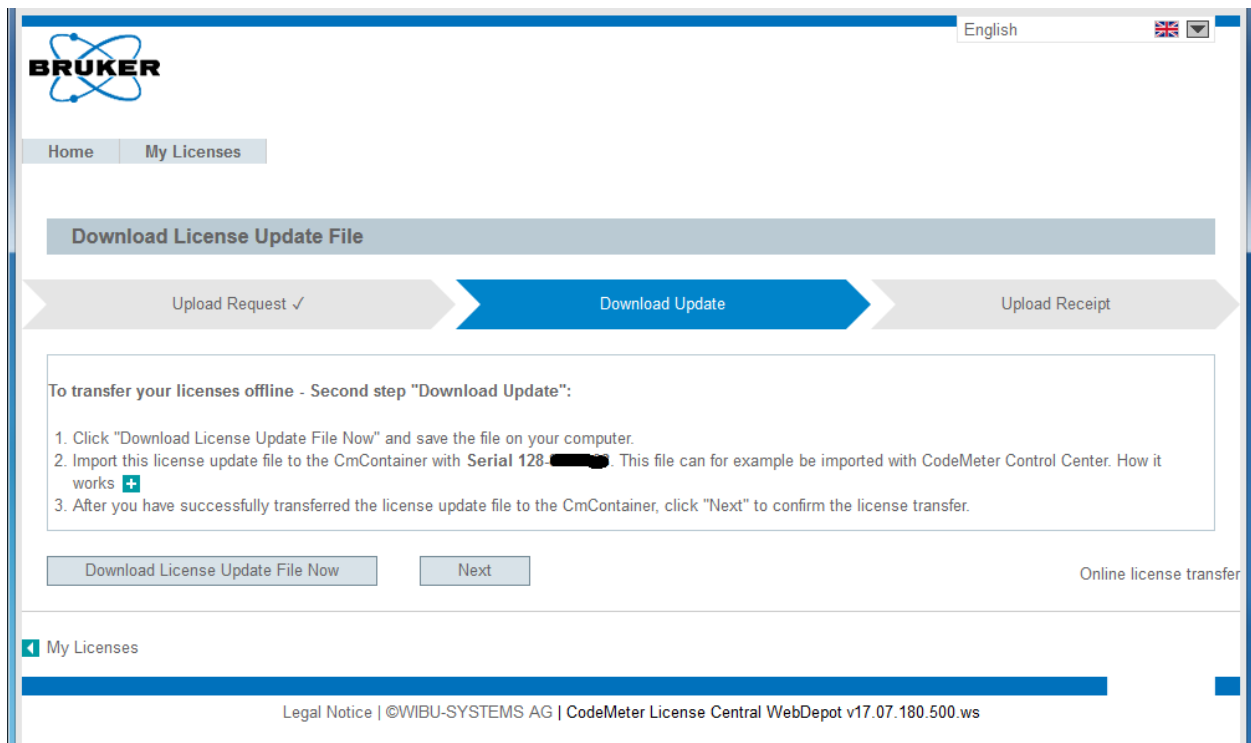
English

BRUKER

Home | My Licenses

Download License Update File

Upload Request ✓ | Download Update | Upload Receipt

**To transfer your licenses offline - Second step "Download Update":**

1. Click "Download License Update File Now" and save the file on your computer.
2. Import this license update file to the CmContainer with **Serial 128-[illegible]**. This file can for example be imported with CodeMeter Control Center. How it works +
3. After you have successfully transferred the license update file to the CmContainer, click "Next" to confirm the license transfer.

Download License Update File Now

Next

Online license transfer

My Licenses

Legal Notice | ©WIBU-SYSTEMS AG | CodeMeter License Central WebDepot v17.07.180.500.ws